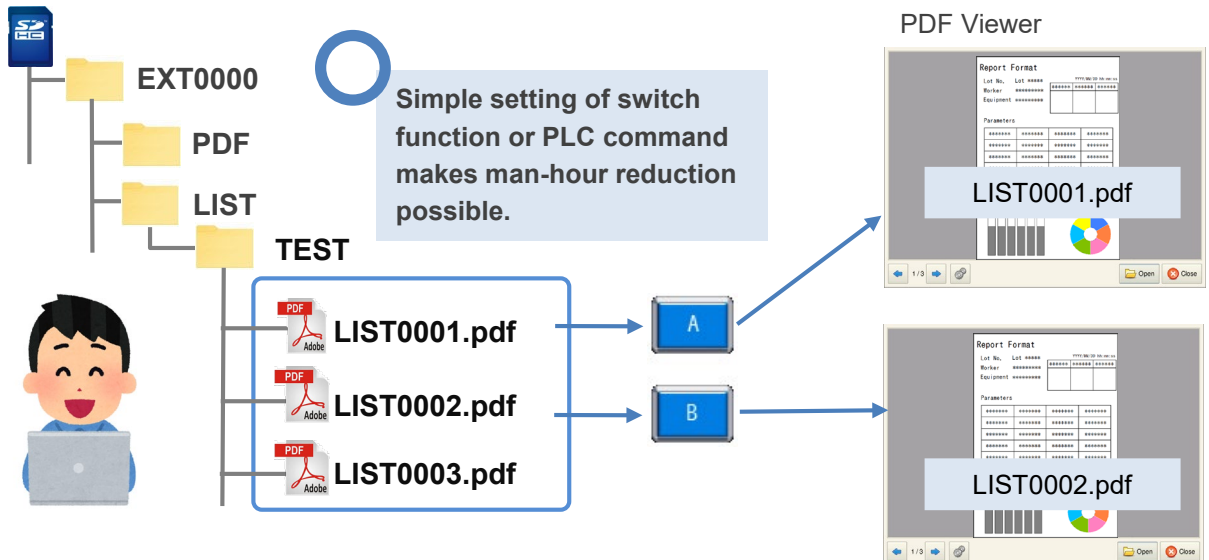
SD HC

EXT0000

PDF

LIST

TEST

Simple setting of switch function or PLC command makes man-hour reduction possible.

PDF Adobe LIST0001.pdf

PDF Adobe LIST0002.pdf

PDF Adobe LIST0003.pdf

A

B

PDF Viewer

Report Format
Lot No. Lot #####
Worker #########
Equipment #########
YYYY/MM/DD hh:mm:ss
Parameters

LIST0001.pdf

1/3 Open Close

Report Format
Lot No. Lot #####
Worker #########
Equipment #########
YYYY/MM/DD hh:mm:ss
Parameters

LIST0002.pdf

1/3 Open Close